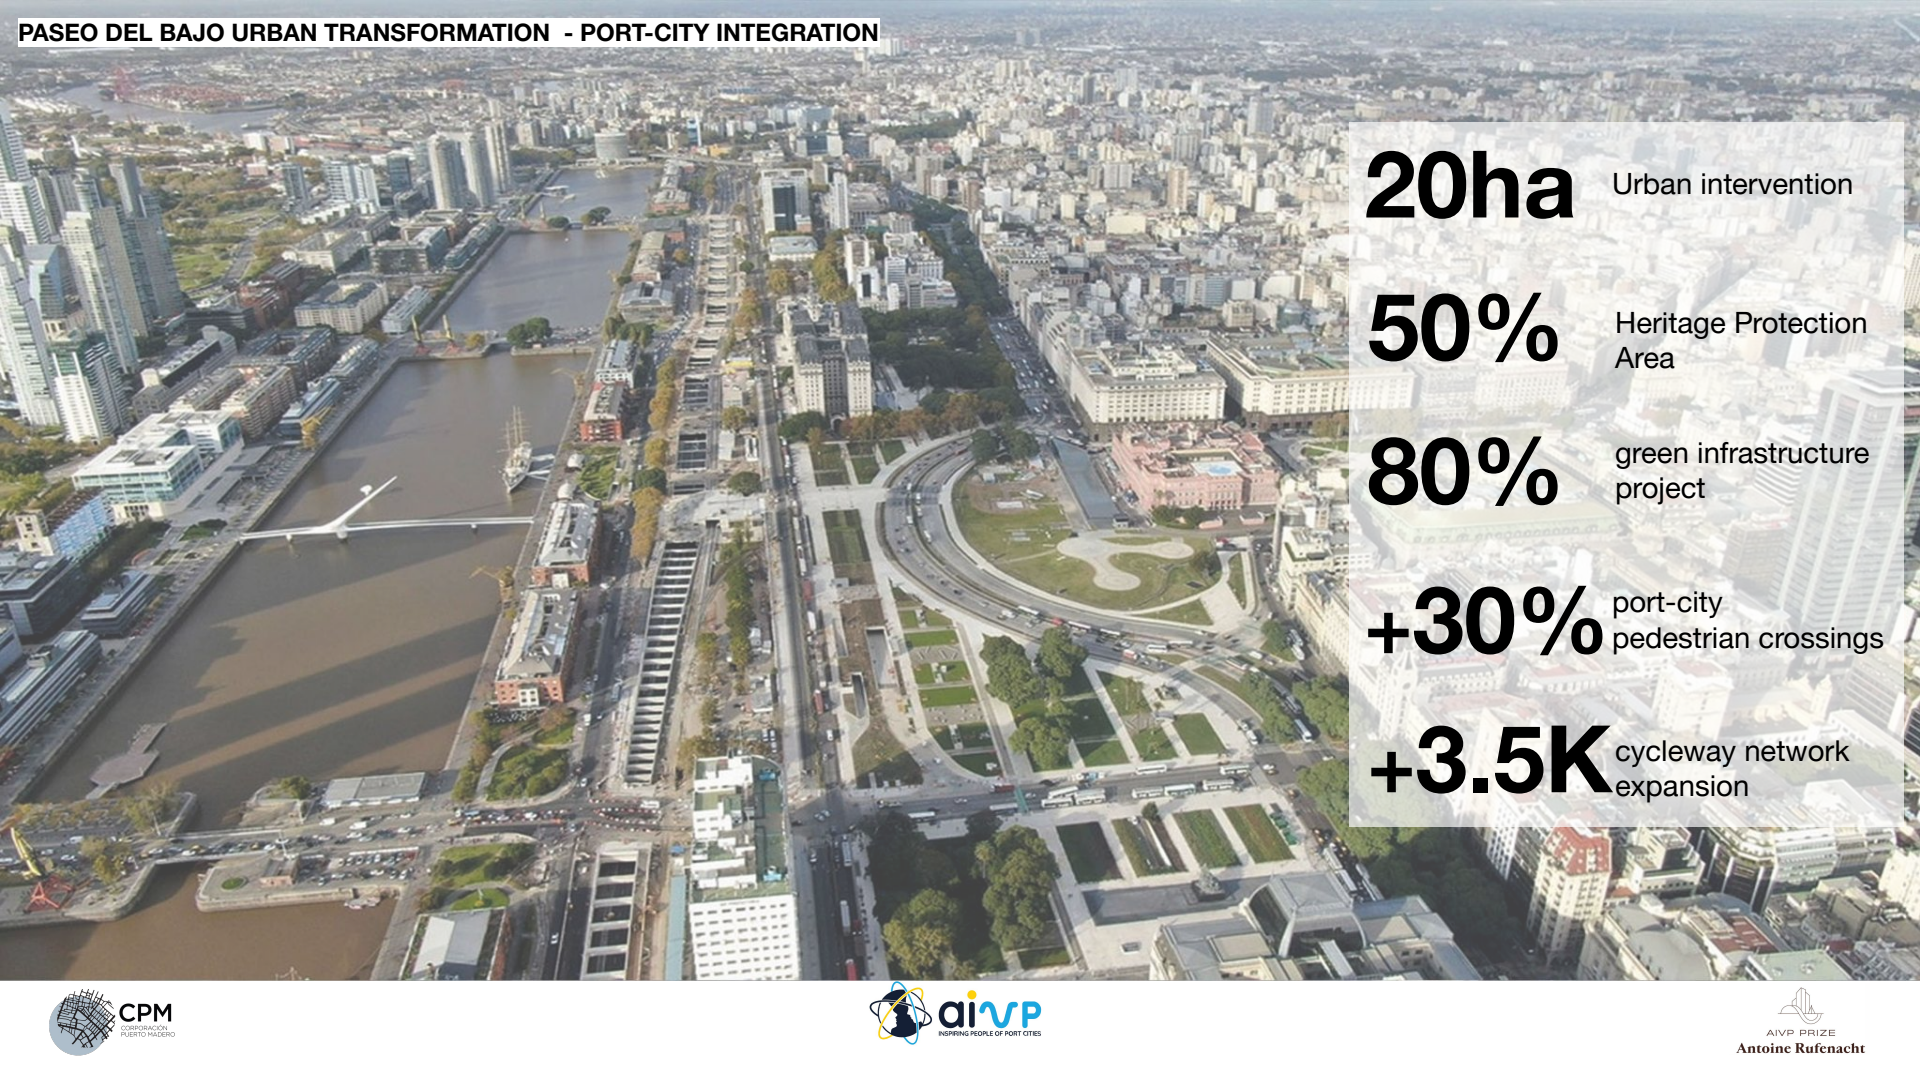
PASEO DEL BAJO URBAN TRANSFORMATION - PORT-CITY INTEGRATION

20ha Urban intervention

50% Heritage Protection Area

80% green infrastructure project

+30% port-city pedestrian crossings

+3.5K cycleway network expansion

CPM
CORPORACIÓN PUERTO MADERO

aivp
INSPIRING PEOPLE OF PORT CITIES

AIVP PRIZE
Antoine Rufenacht